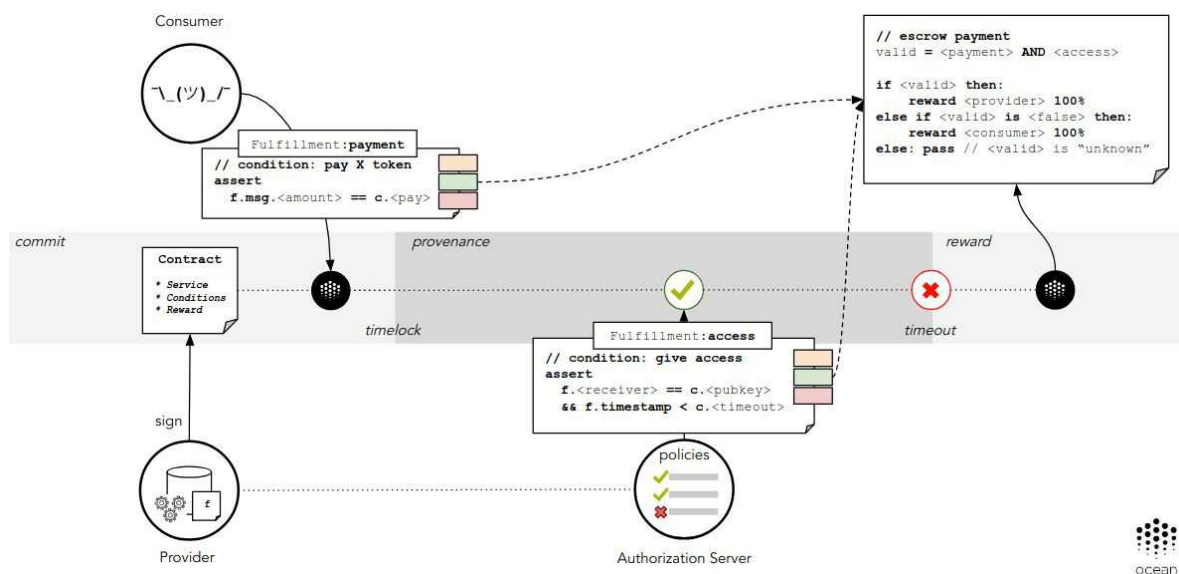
Consumer

¯\_(ツ)_/¯

Fulfillment:payment

// condition: pay X token
assert
f.msg.<amount> == c.<pay>

// escrow payment
valid = <payment> AND <access>

if <valid> then:
reward <provider> 100%
else if <valid> is <false> then:
reward <consumer> 100%
else: pass // <valid> is "unknown"

commit

provenance

reward

Contract

* Service
* Conditions
* Reward

timelock

timeout

Fulfillment:access

// condition: give access
assert
f.<receiver> == c.<pubkey>
&& f.timestamp < c.<timeout>

sign

policies

f

Provider

Authorization Server

ocean